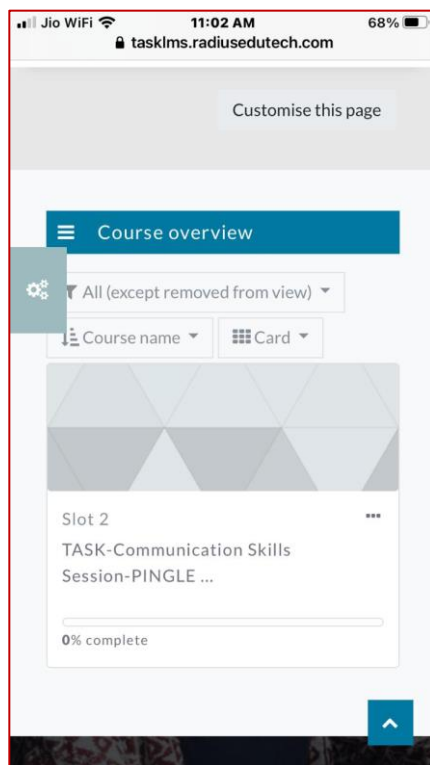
Jio WiFi 11:02 AM 68%
tasklms.radiusedutech.com

Customise this page

Course overview

All (except removed from view)

Course name

Card

Slot 2

TASK-Communication Skills Session-PINGLE ...

0% complete